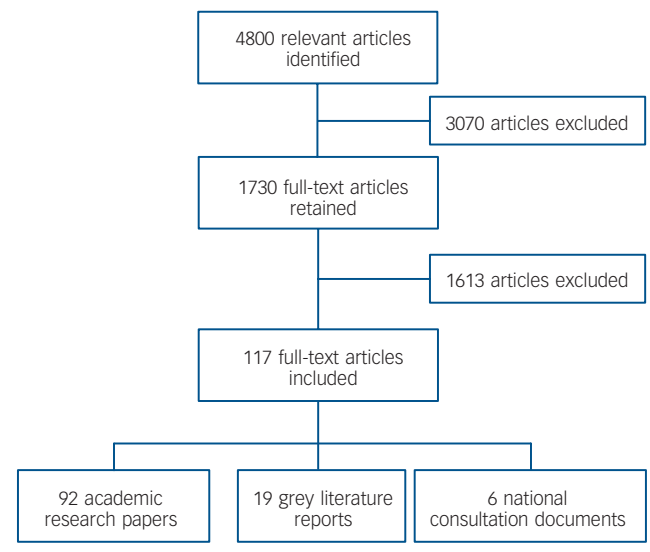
4800 relevant articles identified

3070 articles excluded

1730 full-text articles retained

1613 articles excluded

117 full-text articles included

92 academic research papers

19 grey literature reports

6 national consultation documents